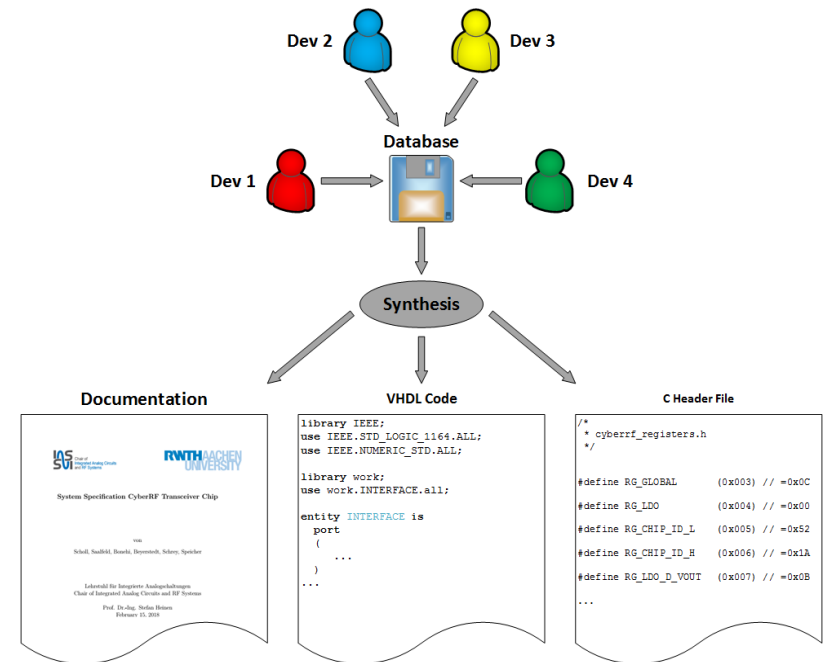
Dev 2

Dev 3

Database

Dev 1

Dev 4

Synthesis

Documentation

IAS SVI Chair of Integrated Analog Circuits and RF Systems

RWTH AACHEN UNIVERSITY

System Specification CyberRF Transceiver Chip

Scholl, Saadfeld, Roozbi, Beyerstedt, Schrey, Speicher

Lehrstuhl für Integrierte Analogschaltungen
Chair of Integrated Analog Circuits and RF Systems

Prof. Dr.-Ing. Stefan Heinen
February 15, 2018

VHDL Code

library IEEE;
use IEEE.STD_LOGIC_1164.ALL;
use IEEE.NUMERIC_STD.ALL;

library work;
use work.INTERFACE.all;

entity INTERFACE is
port
(
...
)
...

C Header File

/*
* cyberrf_registers.h
*/

#define RG_GLOBAL (0x003) // =0x0C

#define RG_LDO (0x004) // =0x00

#define RG_CHIP_ID_L (0x005) // =0x52

#define RG_CHIP_ID_H (0x006) // =0x1A

#define RG_LDO_D_VOUT (0x007) // =0x0B

...